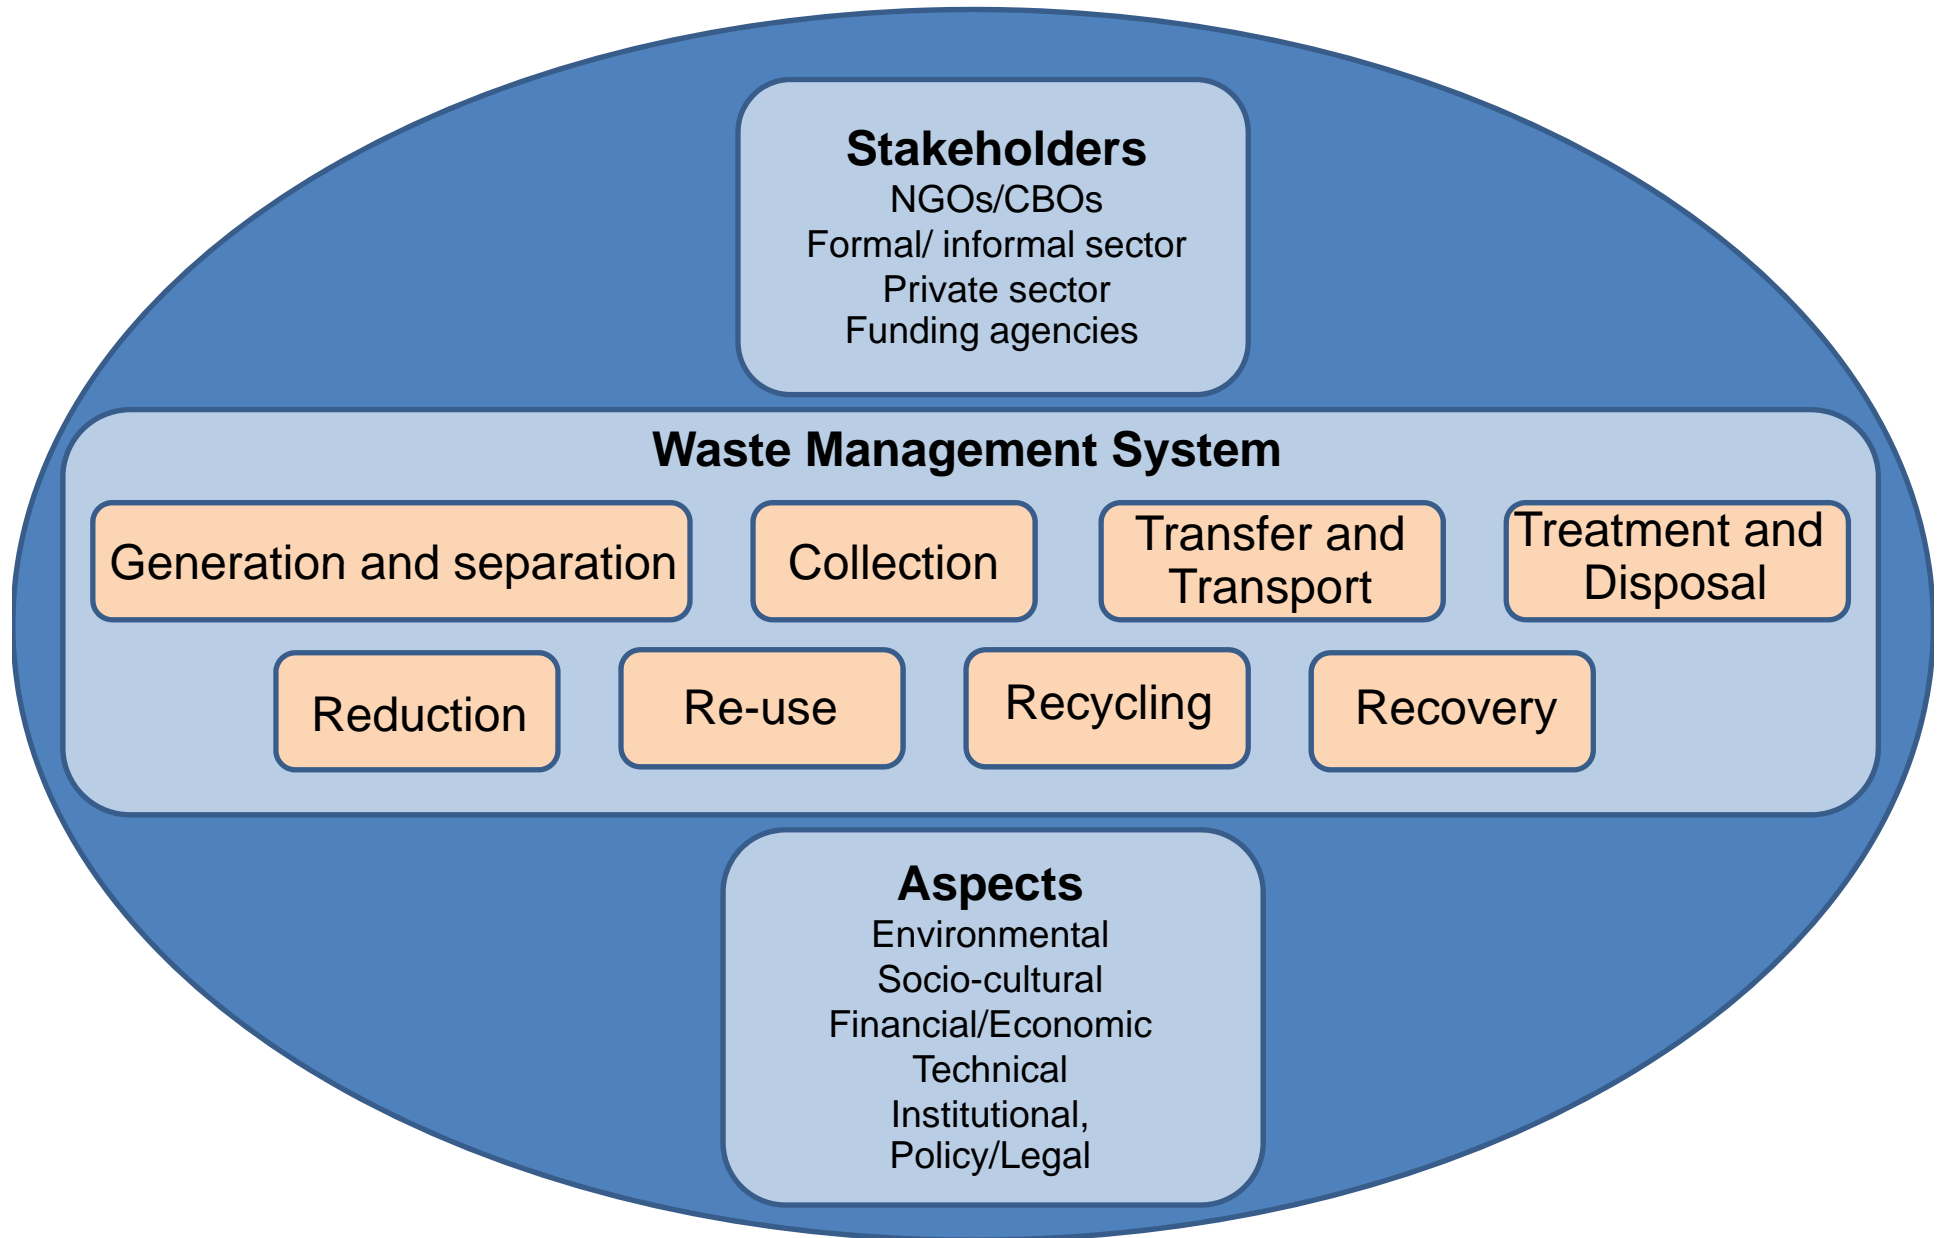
Stakeholders
NGOs/CBOs
Formal/ informal sector
Private sector
Funding agencies

Waste Management System

Generation and separation

Collection

Transfer and Transport

Treatment and Disposal

Reduction

Re-use

Recycling

Recovery

Aspects
Environmental
Socio-cultural
Financial/Economic
Technical
Institutional,
Policy/Legal